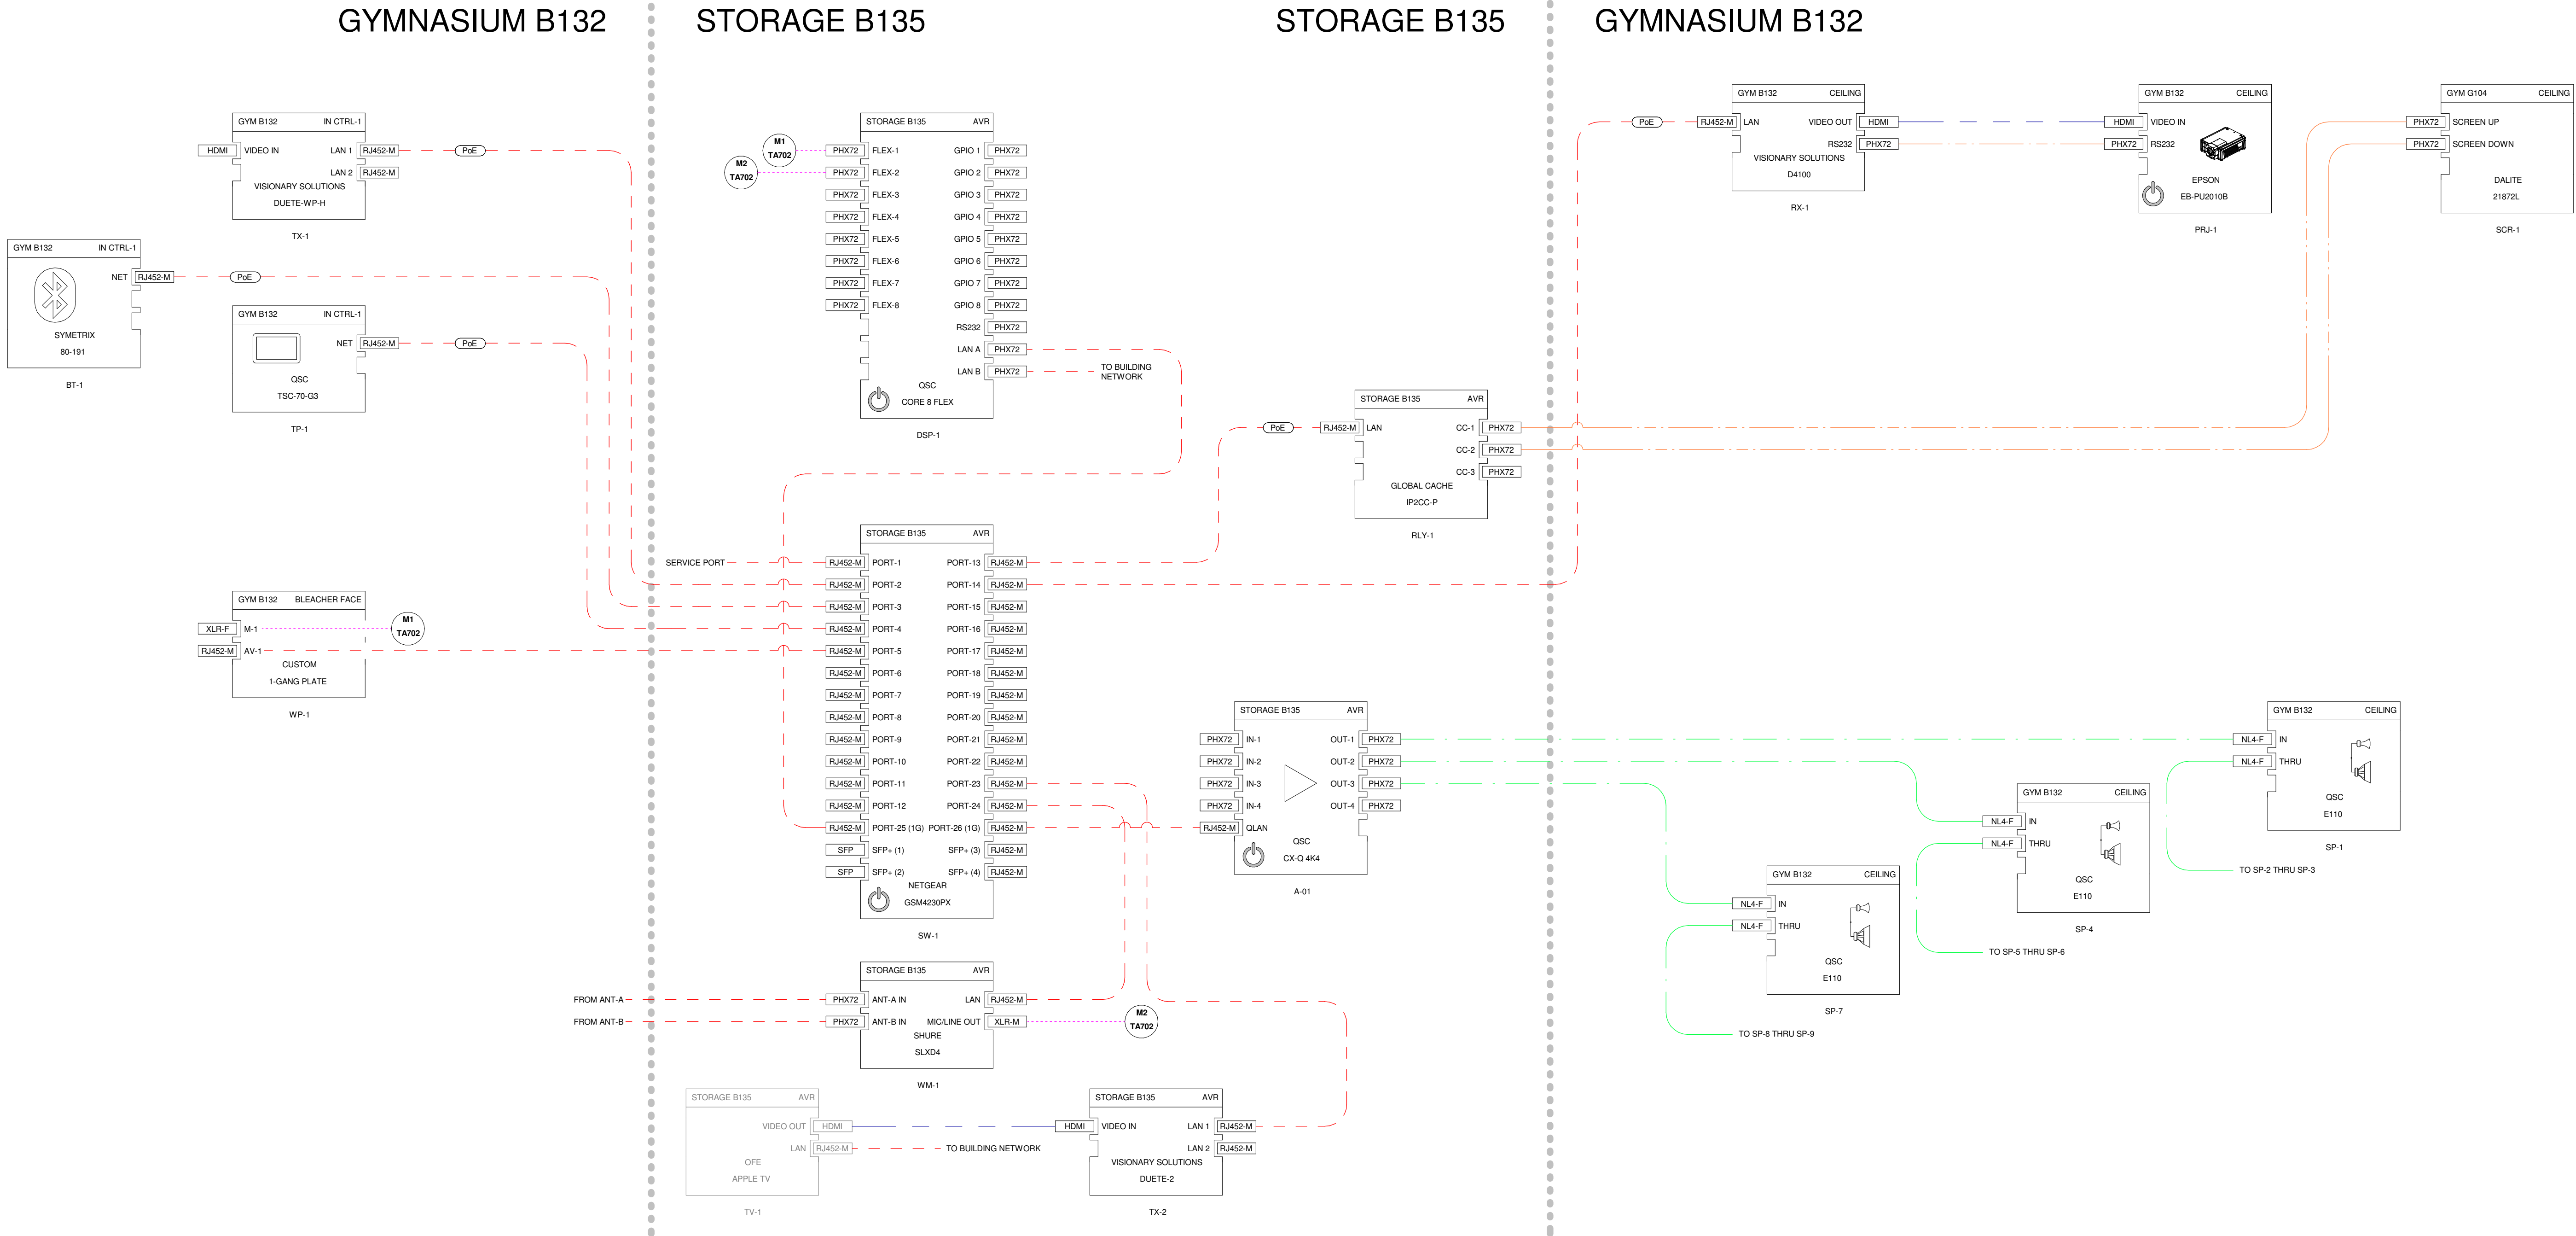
GYMNASIUM B132

STORAGE B135

STORAGE B135

GYMNASIUM B132

GYM B132 IN CTRL-1
HDMI VIDEO IN
LAN 1 RJ452-M PoE
LAN 2 RJ452-M
VISIONARY SOLUTIONS
DUETE-WP-H
TX-1

GYM B132 IN CTRL-1
NET RJ452-M PoE
SYMETRIX
80-191
BT-1

GYM B132 IN CTRL-1
NET RJ452-M PoE
QSC
TSC-70-G3
TP-1

GYM B132 BLEACHER FACE
XLR-F M-1
M1
TA702
RJ452-M AV-1
CUSTOM
1-GANG PLATE
WP-1

STORAGE B135 AVR
M1
TA702
M2
TA702
PHX72 FLEX-1 GPIO 1 PHX72
PHX72 FLEX-2 GPIO 2 PHX72
PHX72 FLEX-3 GPIO 3 PHX72
PHX72 FLEX-4 GPIO 4 PHX72
PHX72 FLEX-5 GPIO 5 PHX72
PHX72 FLEX-6 GPIO 6 PHX72
PHX72 FLEX-7 GPIO 7 PHX72
PHX72 FLEX-8 GPIO 8 PHX72
RS232 PHX72
LAN A PHX72
LAN B PHX72
TO BUILDING NETWORK
QSC
CORE 8 FLEX
DSP-1

STORAGE B135 AVR
SERVICE PORT
RJ452-M PORT-1 PORT-13 RJ452-M
RJ452-M PORT-2 PORT-14 RJ452-M
RJ452-M PORT-3 PORT-15 RJ452-M
RJ452-M PORT-4 PORT-16 RJ452-M
RJ452-M PORT-5 PORT-17 RJ452-M
RJ452-M PORT-6 PORT-18 RJ452-M
RJ452-M PORT-7 PORT-19 RJ452-M
RJ452-M PORT-8 PORT-20 RJ452-M
RJ452-M PORT-9 PORT-21 RJ452-M
RJ452-M PORT-10 PORT-22 RJ452-M
RJ452-M PORT-11 PORT-23 RJ452-M
RJ452-M PORT-12 PORT-24 RJ452-M
RJ452-M PORT-25 (1G) PORT-26 (1G) RJ452-M
SFP SFP+ (1) SFP+ (3) RJ452-M
SFP SFP+ (2) SFP+ (4) RJ452-M
NETGEAR
GSM4230PX
SW-1

STORAGE B135 AVR
FROM ANT-A PHX72 ANT-A IN LAN RJ452-M
FROM ANT-B PHX72 ANT-B IN MIC/LINE OUT XLR-M
M2
TA702
SHURE
SLXD4
WM-1

STORAGE B135 AVR
VIDEO OUT HDMI
LAN RJ452-M TO BUILDING NETWORK
OFE
APPLE TV
TV-1

STORAGE B135 AVR
HDMI VIDEO IN LAN 1 RJ452-M
LAN 2 RJ452-M
VISIONARY SOLUTIONS
DUETE-2
TX-2

STORAGE B135 AVR
PoE RJ452-M LAN CC-1 PHX72
CC-2 PHX72
CC-3 PHX72
GLOBAL CACHE
IP2CC-P
RLY-1

STORAGE B135 AVR
PHX72 IN-1 OUT-1 PHX72
PHX72 IN-2 OUT-2 PHX72
PHX72 IN-3 OUT-3 PHX72
PHX72 IN-4 OUT-4 PHX72
RJ452-M QLAN
QSC
CX-Q 4K4
A-01

GYM B132 CEILING
PoE RJ452-M LAN VIDEO OUT HDMI
RS232 PHX72
VISIONARY SOLUTIONS
D4100
RX-1

GYM B132 CEILING
HDMI VIDEO IN
PHX72 RS232
EPSON
EB-PU2010B
PRJ-1

GYM G104 CEILING
PHX72 SCREEN UP
PHX72 SCREEN DOWN
DALITE
21872L
SCR-1

GYM B132 CEILING
NL4-F IN
NL4-F THRU
QSC
E110
SP-1
TO SP-2 THRU SP-3

GYM B132 CEILING
NL4-F IN
NL4-F THRU
QSC
E110
SP-4
TO SP-5 THRU SP-6

GYM B132 CEILING
NL4-F IN
NL4-F THRU
QSC
E110
SP-7
TO SP-8 THRU SP-9